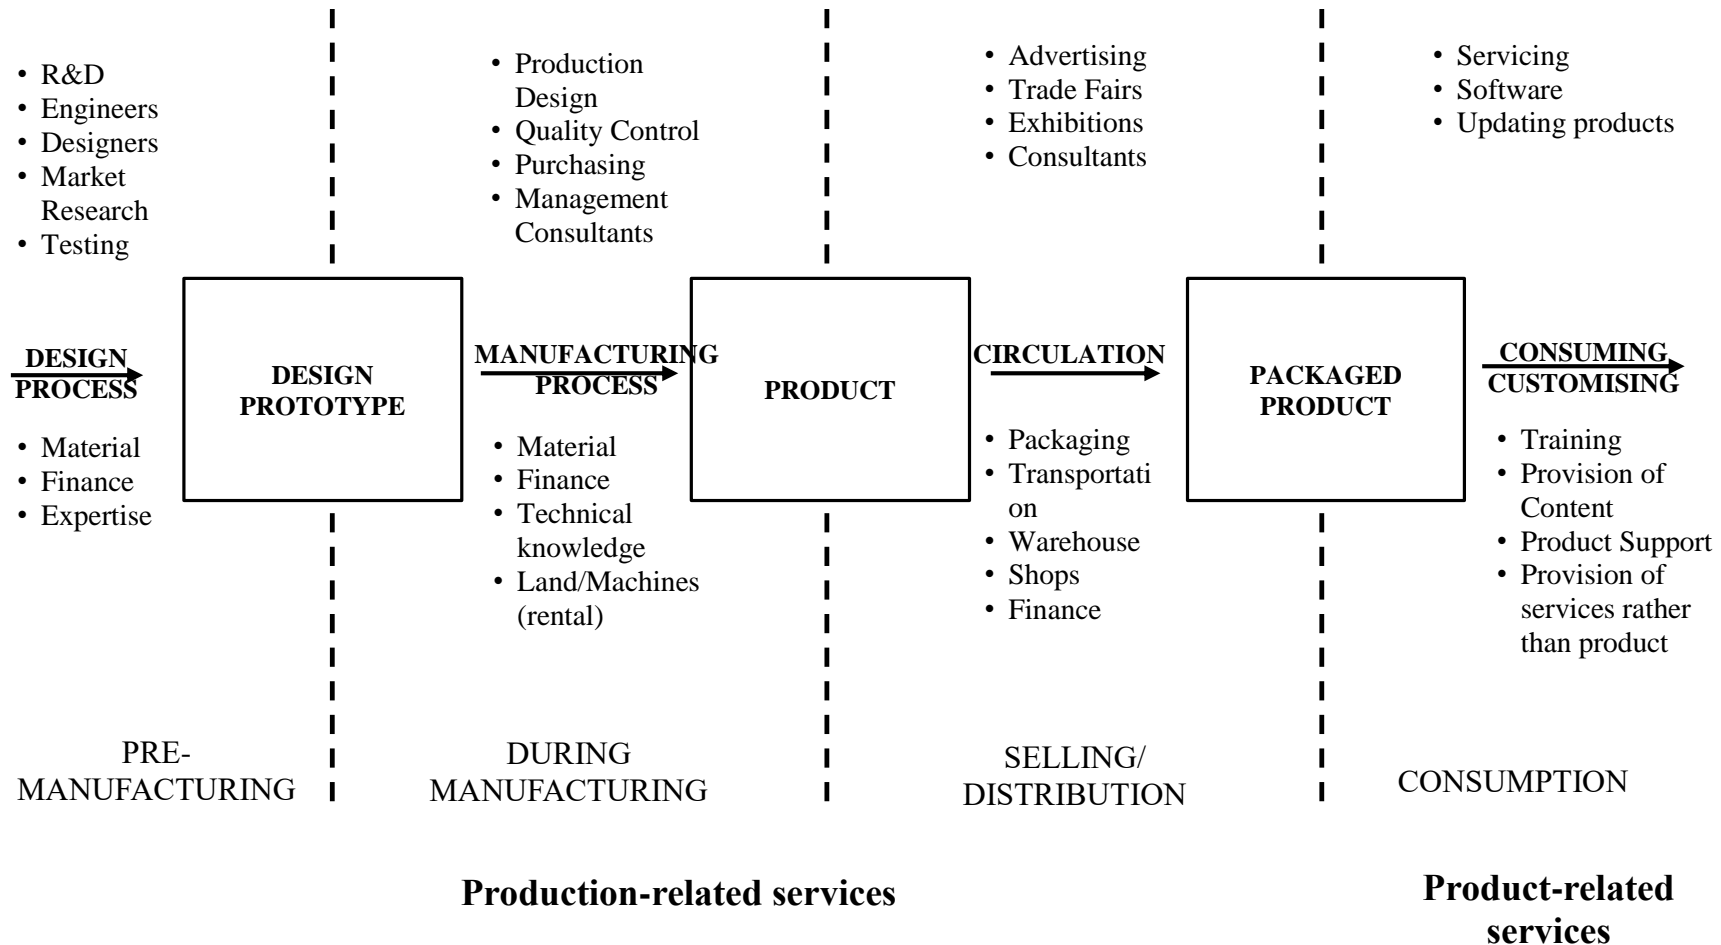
• R&D
• Engineers
• Designers
• Market Research
• Testing

• Production Design
• Quality Control
• Purchasing
• Management Consultants

• Advertising
• Trade Fairs
• Exhibitions
• Consultants

• Servicing
• Software
• Updating products

DESIGN PROCESS

DESIGN PROTOTYPE

MANUFACTURING PROCESS

PRODUCT

CIRCULATION

PACKAGED PRODUCT

CONSUMING CUSTOMISING

• Material
• Finance
• Expertise

• Material
• Finance
• Technical knowledge
• Land/Machines (rental)

• Packaging
• Transportati on
• Warehouse
• Shops
• Finance

• Training
• Provision of Content
• Product Support
• Provision of services rather than product

PRE-MANUFACTURING

DURING MANUFACTURING

SELLING/ DISTRIBUTION

CONSUMPTION

Production-related services

Product-related services